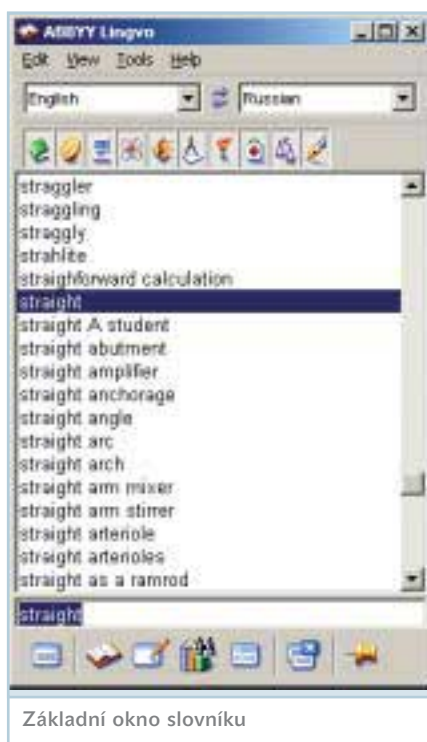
ABBYY Lingvo

Edit View Tools Help

English

Russian

straggler
straggling
straggly
strahlite
straighforward calculation
straight
straight A student
straight abutment
straight amplifier
straight anchorage
straight angle
straight arc
straight arch
straight arm mixer
straight arm stirrer
straight arteriole
straight arterioles
straight as a ramrod

straight

Základní okno slovníku